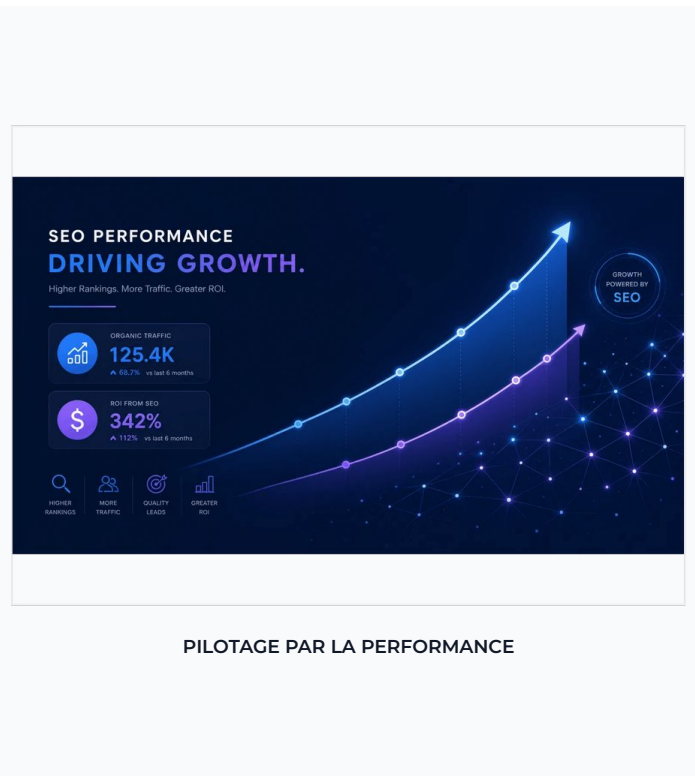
SEO PERFORMANCE
DRIVING GROWTH.
Higher Rankings. More Traffic. Greater ROI.

ORGANIC TRAFFIC
125.4K
68.7% vs last 6 months

ROI FROM SEO
342%
112% vs last 6 months

HIGHER RANKINGS
MORE TRAFFIC
QUALITY LEADS
GREATER ROI

GROWTH POWERED BY SEO

PILOTAGE PAR LA PERFORMANCE